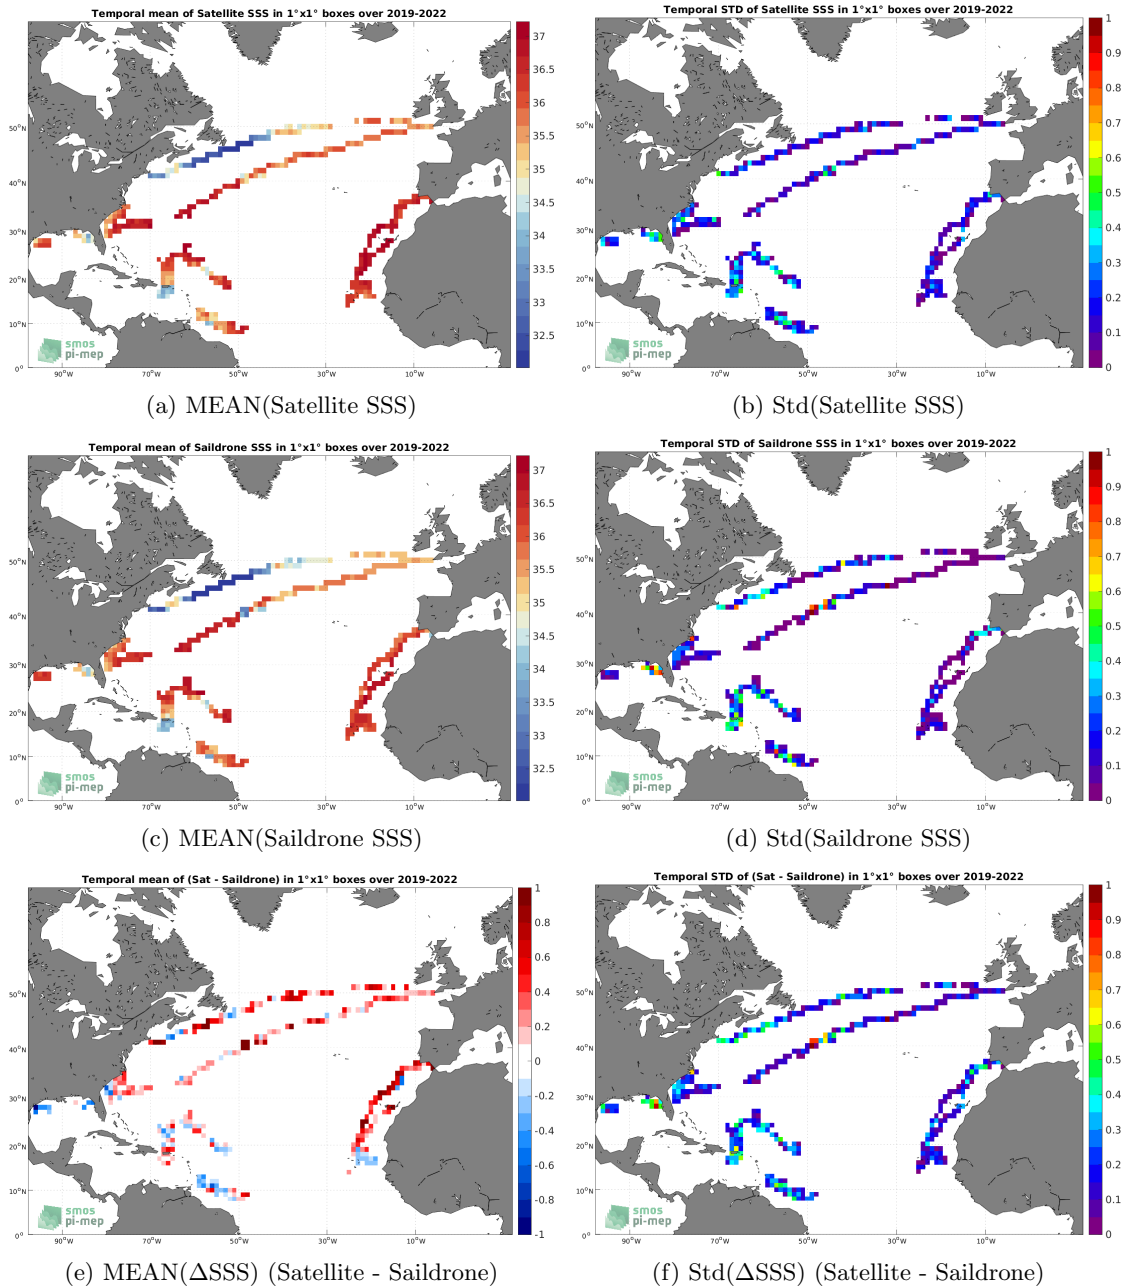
Temporal mean of Satellite SSS in 1°x1° boxes over 2019-2022

37
36.5
36
35.5
35
34.5
34
33.5
33
32.5

50°N
40°N
30°N
20°N
10°N
0°
90°W 70°W 50°W 30°W 10°W

smos
pi-mep

(a) MEAN(Satellite SSS)

Temporal STD of Satellite SSS in 1°x1° boxes over 2019-2022

1
0.9
0.8
0.7
0.6
0.5
0.4
0.3
0.2
0.1
0

50°N
40°N
30°N
20°N
10°N
0°
90°W 70°W 50°W 30°W 10°W

smos
pi-mep

(b) Std(Satellite SSS)

Temporal mean of Saildrone SSS in 1°x1° boxes over 2019-2022

37
36.5
36
35.5
35
34.5
34
33.5
33
32.5

50°N
40°N
30°N
20°N
10°N
0°
90°W 70°W 50°W 30°W 10°W

smos
pi-mep

(c) MEAN(Saildrone SSS)

Temporal STD of Saildrone SSS in 1°x1° boxes over 2019-2022

1
0.9
0.8
0.7
0.6
0.5
0.4
0.3
0.2
0.1
0

50°N
40°N
30°N
20°N
10°N
0°
90°W 70°W 50°W 30°W 10°W

smos
pi-mep

(d) Std(Saildrone SSS)

Temporal mean of (Sat - Saildrone) in 1°x1° boxes over 2019-2022

1
0.8
0.6
0.4
0.2
0
-0.2
-0.4
-0.6
-0.8
-1

50°N
40°N
30°N
20°N
10°N
0°
90°W 70°W 50°W 30°W 10°W

smos
pi-mep

(e) MEAN($\Delta$SSS) (Satellite - Saildrone)

Temporal STD of (Sat - Saildrone) in 1°x1° boxes over 2019-2022

1
0.9
0.8
0.7
0.6
0.5
0.4
0.3
0.2
0.1
0

50°N
40°N
30°N
20°N
10°N
0°
90°W 70°W 50°W 30°W 10°W

smos
pi-mep

(f) Std($\Delta$SSS) (Satellite - Saildrone)